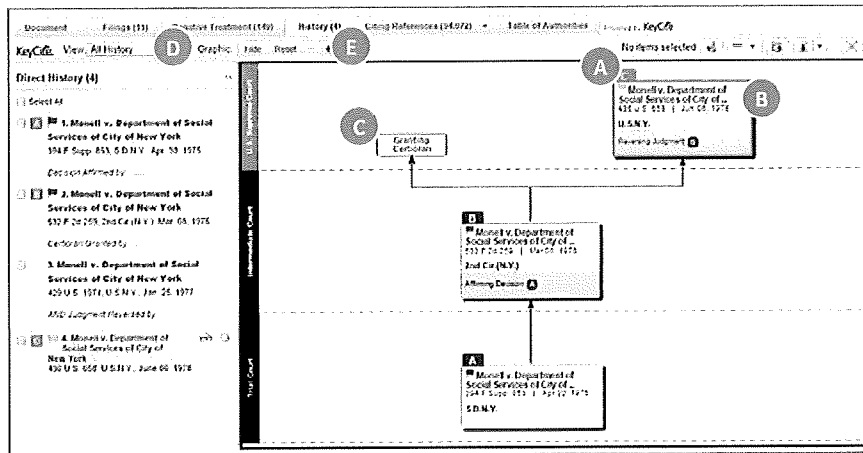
Document | Filings (11) | Negative Treatment (149) | History (4) | Citing References (94,972) | Table of Authorities | Powered by KeyCite

KeyCite View: All History | D | Graphic | Hide | Reset | E

No items selected

Direct History (4)

Select all

1. Monell v. Department of Social Services of City of New York
394 F.Supp. 853, S.D.N.Y., Apr. 30, 1975

Decision Affirmed by

2. Monell v. Department of Social Services of City of New York
532 F.2d 259, 2nd Cir.(N.Y.), Mar. 08, 1976

Certiorari Granted by

3. Monell v. Department of Social Services of City of New York
429 U.S. 1071, U.S.N.Y., Jan. 25, 1977

AND Judgment Reversed by

4. Monell v. Department of Social Services of City of New York
436 U.S. 658, U.S.N.Y., June 06, 1978

A

B

C

Granting Certiorari

Monell v. Department of Social Services of City of ...
436 U.S. 658 | Jun 06, 1978
U.S.N.Y.
Reversing Judgment B

B
Monell v. Department of Social Services of City of ...
532 F.2d 259 | Mar 08, 1976
2nd Cir.(N.Y.)
Affirming Decision A

A
Monell v. Department of Social Services of City of ...
394 F.Supp. 853 | Apr 30, 1975
S.D.N.Y.

U.S. Supreme Court
Intermediate Court
Trial Court